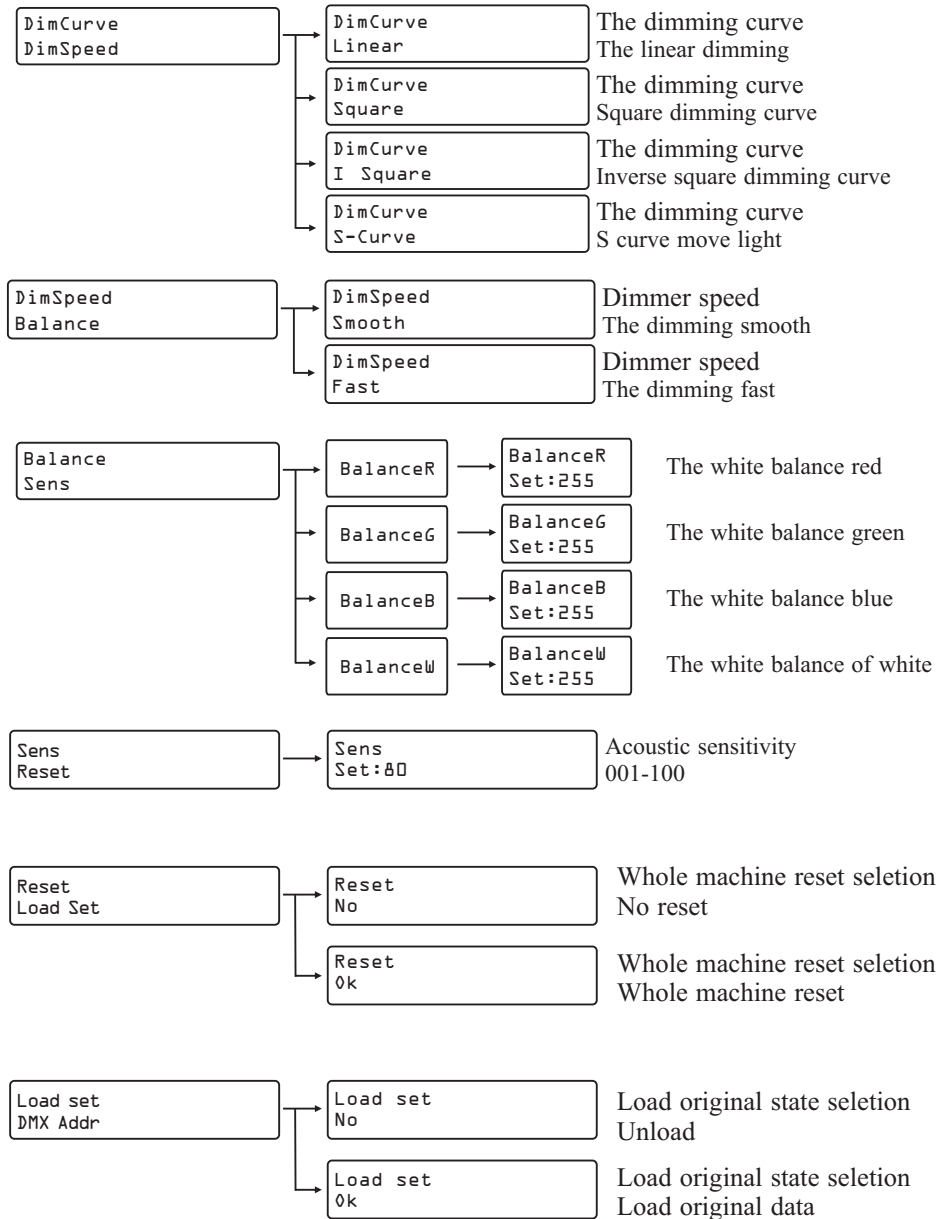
DimCurve
DimSpeed

DimCurve
Linear

The dimming curve
The linear dimming

DimCurve
Square

The dimming curve
Square dimming curve

DimCurve
I Square

The dimming curve
Inverse square dimming curve

DimCurve
S-Curve

The dimming curve
S curve move light

DimSpeed
Balance

DimSpeed
Smooth

Dimmer speed
The dimming smooth

DimSpeed
Fast

Dimmer speed
The dimming fast

Balance
Sens

BalanceR

BalanceR
Set:255

The white balance red

BalanceG

BalanceG
Set:255

The white balance green

BalanceB

BalanceB
Set:255

The white balance blue

BalanceW

BalanceW
Set:255

The white balance of white

Sens
Reset

Sens
Set:80

Acoustic sensitivity
001-100

Reset
Load Set

Reset
No

Whole machine reset seletion
No reset

Reset
Ok

Whole machine reset seletion
Whole machine reset

Load set
DMX Addr

Load set
No

Load original state seletion
Unload

Load set
Ok

Load original state seletion
Load original data